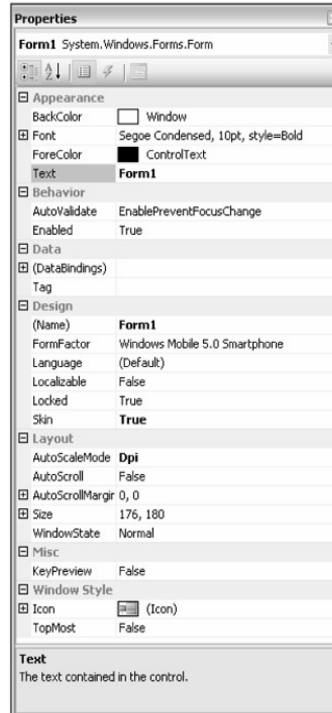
Properties

Form1 System.Windows.Forms.Form

| | |
|---|---|
| ⊟ Appearance | |
| BackColor | Window |
| ⊞ Font | Segoe Condensed, 10pt, style=Bold |
| ForeColor | ControlText |
| Text | Form1 |
| ⊟ Behavior | |
| AutoValidate | EnablePreventFocusChange |
| Enabled | True |
| ⊟ Data | |
| ⊞ (DataBindings) | |
| Tag | |
| ⊟ Design | |
| (Name) | Form1 |
| FormFactor | Windows Mobile 5.0 Smartphone |
| Language | (Default) |
| Localizable | False |
| Locked | True |
| Skin | True |
| ⊟ Layout | |
| AutoScaleMode | Dpi |
| AutoScroll | False |
| ⊞ AutoScrollMargin | 0, 0 |
| ⊞ Size | 176, 180 |
| WindowState | Normal |
| ⊟ Misc | |
| KeyPreview | False |
| ⊟ Window Style | |
| ⊞ Icon | (Icon) |
| TopMost | False |

Text
The text contained in the control.